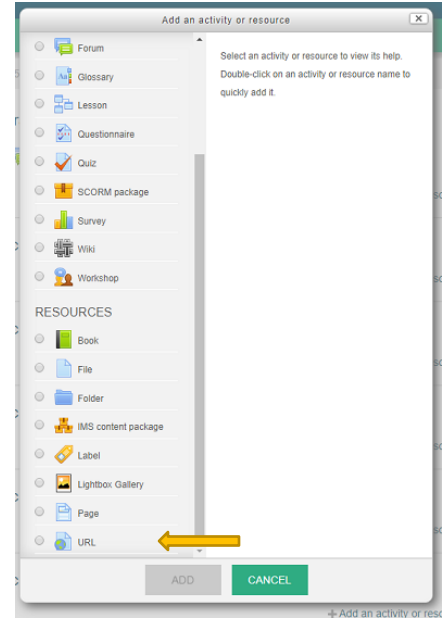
Add an activity or resource

Forum
Glossary
Lesson
Questionnaire
Quiz
SCORM package
Survey
Wiki
Workshop

RESOURCES

Book
File
Folder
IMS content package
Label
Lightbox Gallery
Page
URL

Select an activity or resource to view its help. Double-click on an activity or resource name to quickly add it.

ADD
CANCEL

+ Add an activity or reso